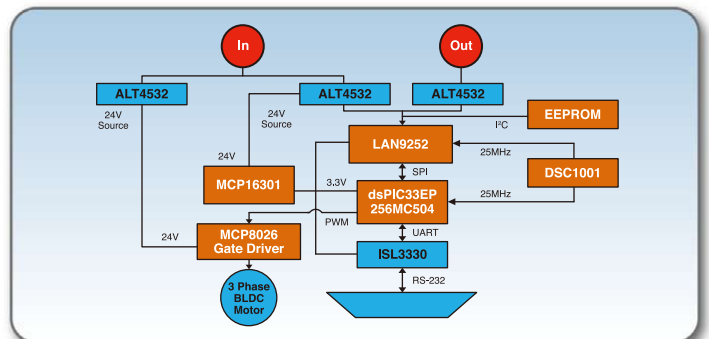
In

Out

ALT4532

ALT4532

ALT4532

24V Source

24V Source

EEPROM

I²C

LAN9252

25MHz

24V

SPI

DSC1001

MCP16301

3.3V

dsPIC33EP 256MC504

25MHz

PWM

24V

MCP8026 Gate Driver

UART

ISL3330

RS-232

3 Phase BLDC Motor